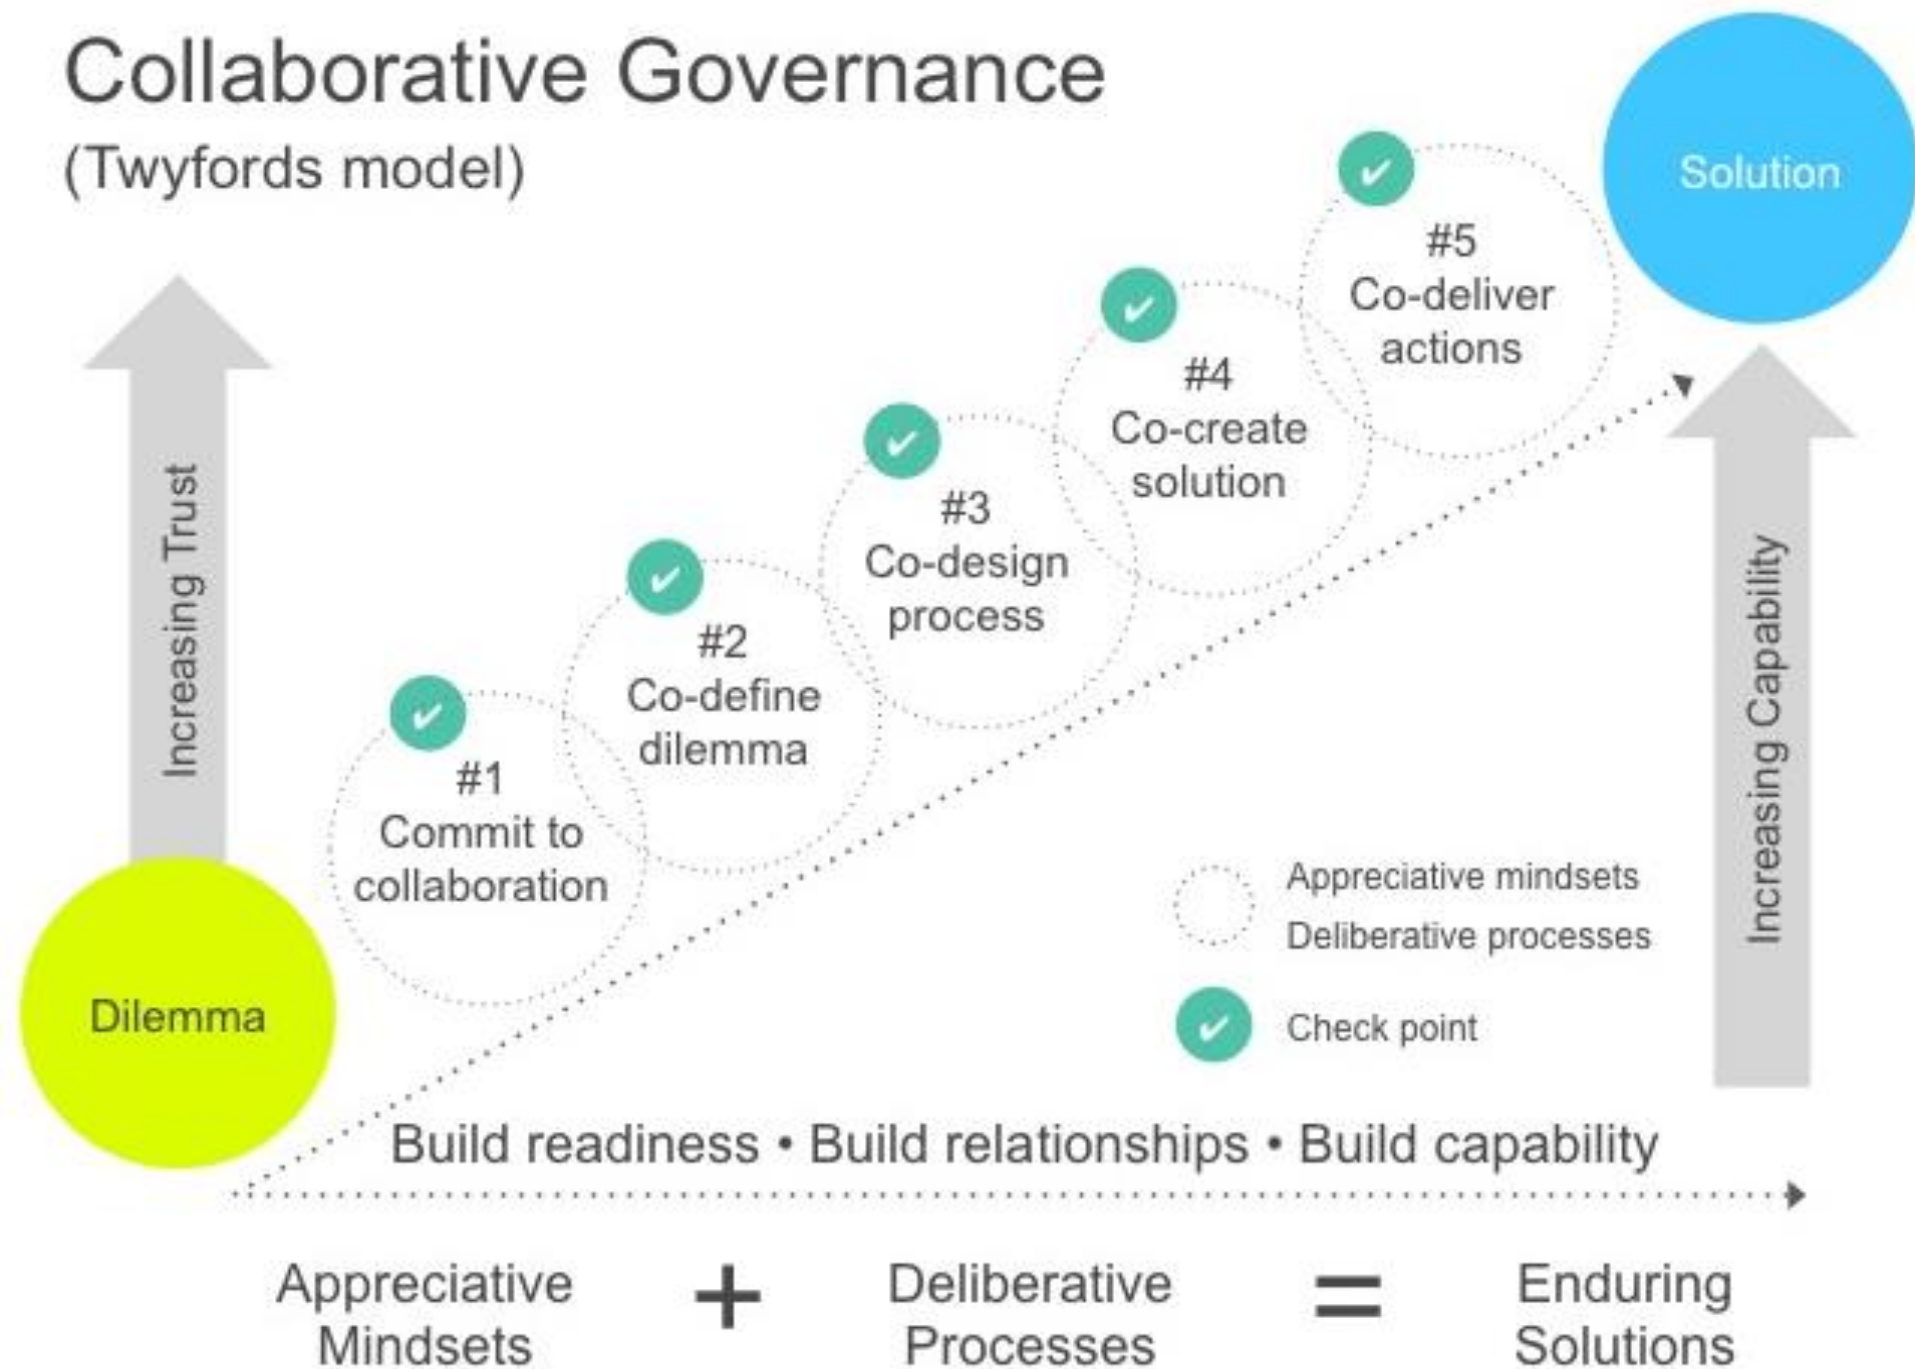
Collaborative Governance
(Twyfords model)

Solution

Increasing Trust

#1
Commit to collaboration

#2
Co-define dilemma

#3
Co-design process

#4
Co-create solution

#5
Co-deliver actions

Increasing Capability

Appreciative mindsets
Deliberative processes

Check point

Dilemma

Build readiness • Build relationships • Build capability

Appreciative Mindsets + Deliberative Processes = Enduring Solutions